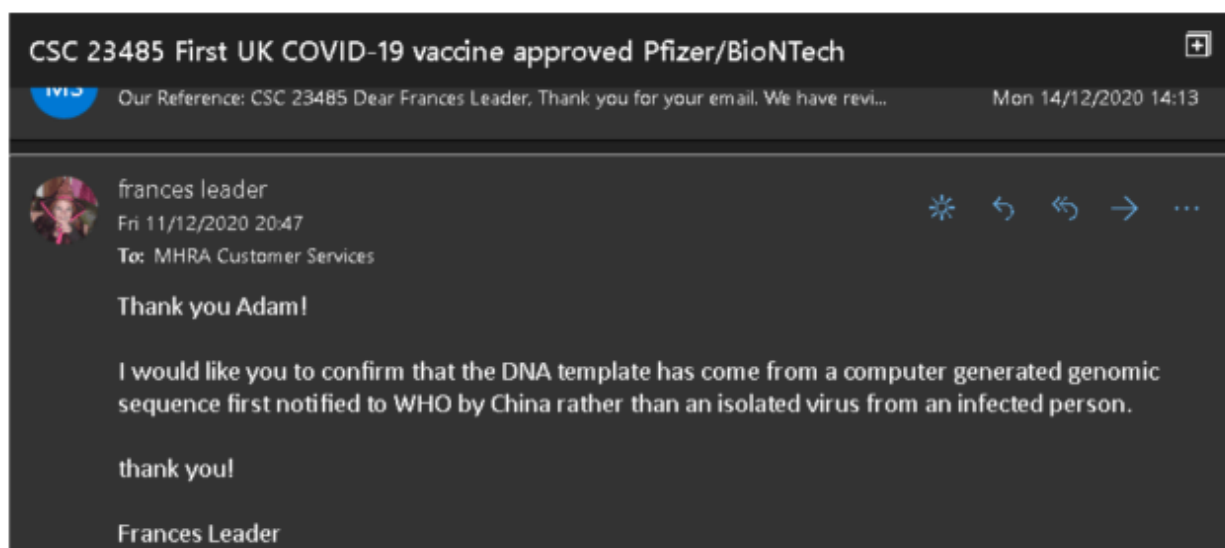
CSC 23485 First UK COVID-19 vaccine approved Pfizer/BioNTech

MS

Our Reference: CSC 23485 Dear Frances Leader, Thank you for your email. We have revi...

Mon 14/12/2020 14:13

frances leader
Fri 11/12/2020 20:47
To: MHRA Customer Services

Thank you Adam!

I would like you to confirm that the DNA template has come from a computer generated genomic sequence first notified to WHO by China rather than an isolated virus from an infected person.

thank you!

Frances Leader